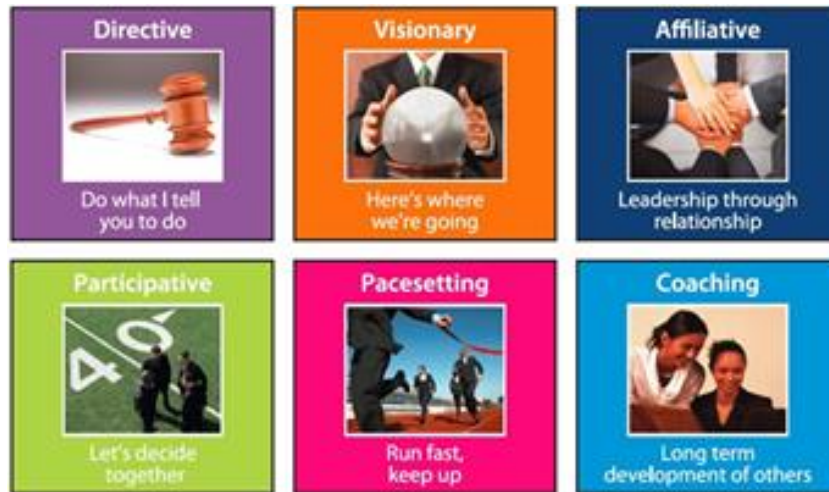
Directive

Do what I tell you to do

Visionary

Here's where we're going

Affiliative

Leadership through relationship

Participative

40

Let's decide together

Pacesetting

Run fast, keep up

Coaching

Long term development of others